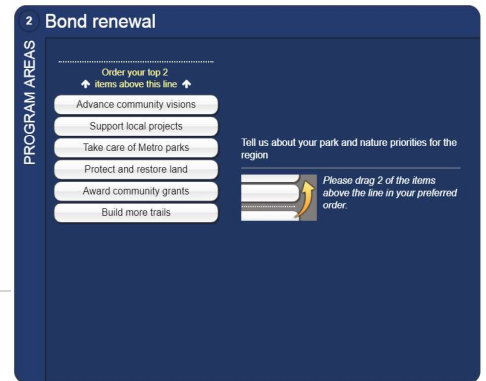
2 Bond renewal

PROGRAM AREAS

Order your top 2
🡅 items above this line 🡅

Advance community visions

Support local projects

Take care of Metro parks

Protect and restore land

Award community grants

Build more trails

Tell us about your park and nature priorities for the region

Please drag 2 of the items above the line in your preferred order.